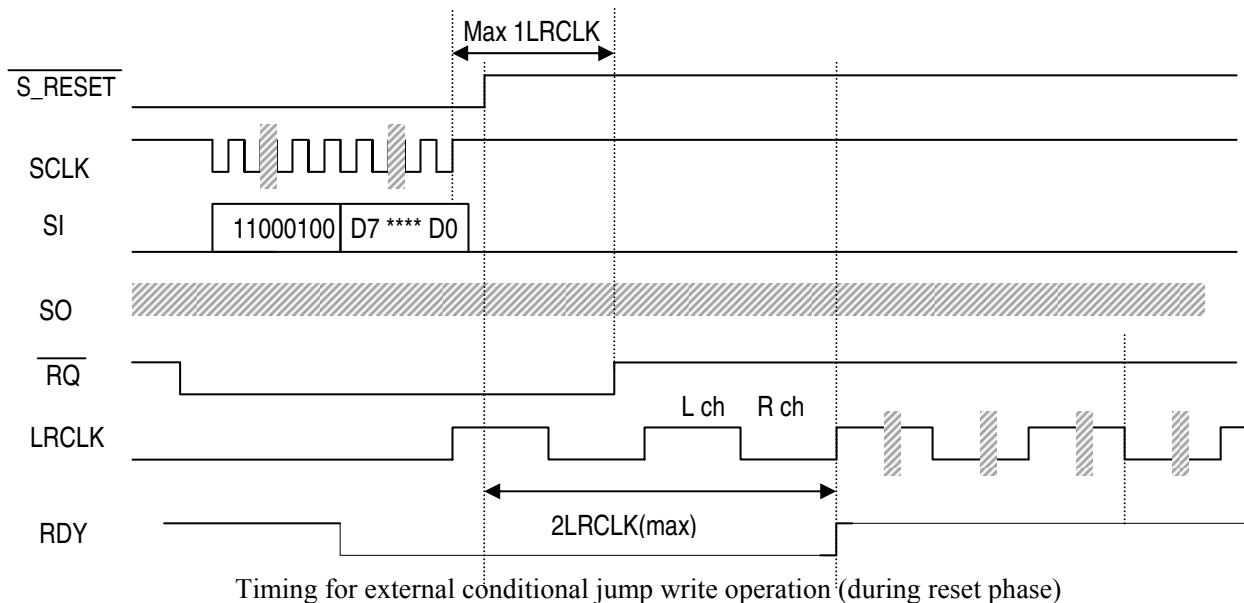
Max 1LRCLK

$\overline{\text{S\_RESET}}$

SCLK

SI

11000100

D7 **** D0

SO

$\overline{\text{RQ}}$

L ch

R ch

LRCLK

RDY

2LRCLK(max)

Timing for external conditional jump write operation (during reset phase)